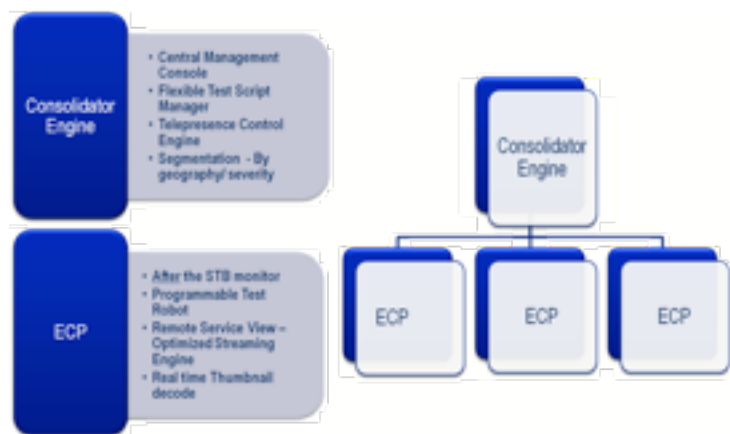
Consolidator Engine

- Central Management Console
- Flexible Test Script Manager
- Telepresence Control Engine
- Segmentation - By geography/ severity

ECP

- After the STB monitor
- Programmable Test Robot
- Remote Service View – Optimized Streaming Engine
- Real time Thumbnail decode

Consolidator Engine

ECP

ECP

ECP